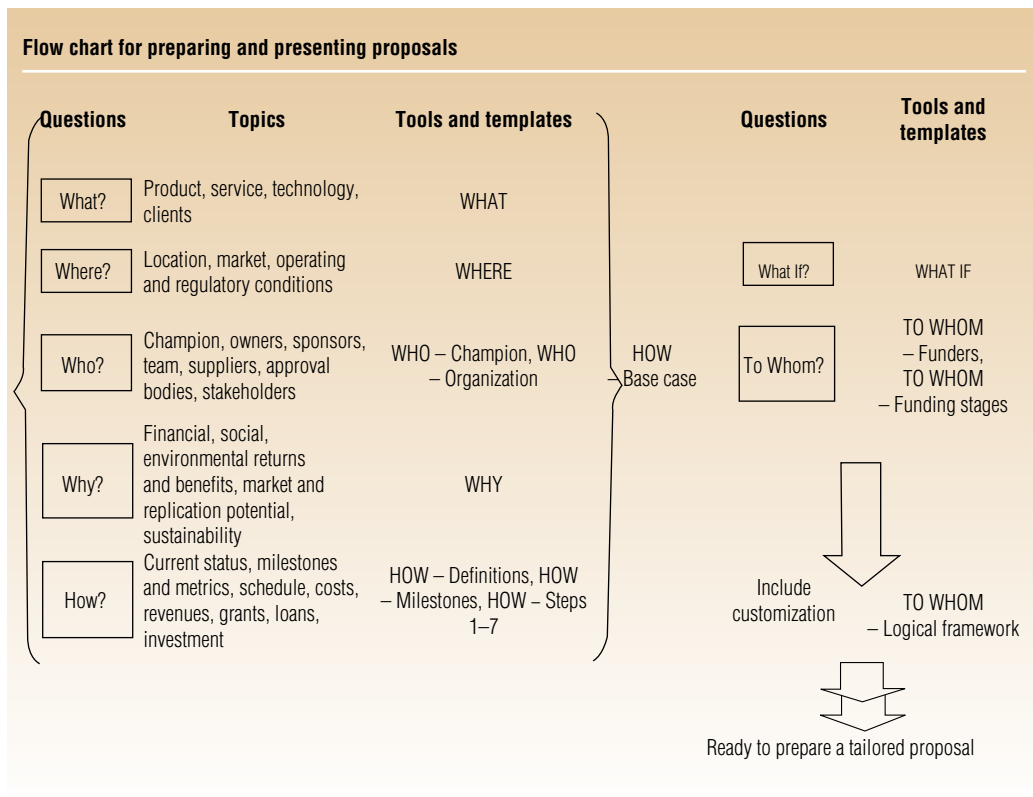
Flow chart for preparing and presenting proposals

| Questions | Topics | Tools and templates |
|---|---|---|
| What? | Product, service, technology, clients | WHAT |
| Where? | Location, market, operating and regulatory conditions | WHERE |
| Who? | Champion, owners, sponsors, team, suppliers, approval bodies, stakeholders | WHO – Champion, WHO – Organization |
| Why? | Financial, social, environmental returns and benefits, market and replication potential, sustainability | WHY |
| How? | Current status, milestones and metrics, schedule, costs, revenues, grants, loans, investment | HOW – Definitions, HOW – Milestones, HOW – Steps 1–7 |

HOW – Base case

| Questions | Tools and templates |
|---|---|
| What If? | WHAT IF |
| To Whom? | TO WHOM – Funders, TO WHOM – Funding stages |

Include customization

TO WHOM – Logical framework

Ready to prepare a tailored proposal